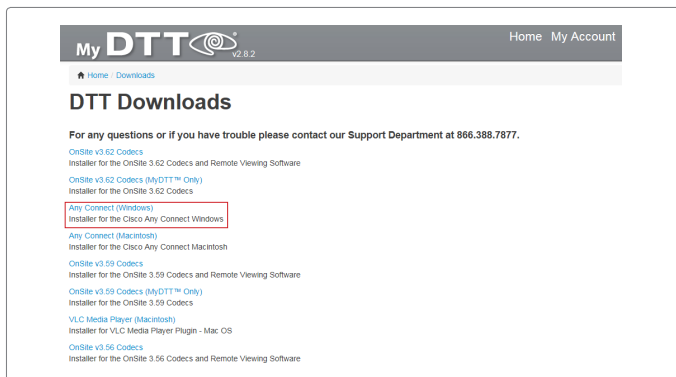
My DTT ® v2.8.2

Home My Account

Home / Downloads

DTT Downloads

For any questions or if you have trouble please contact our Support Department at 866.388.7877.

OnSite v3.62 Codecs
Installer for the OnSite 3.62 Codecs and Remote Viewing Software

OnSite v3.62 Codecs (MyDTT™ Only)
Installer for the OnSite 3.62 Codecs

Any Connect (Windows)
Installer for the Cisco Any Connect Windows

Any Connect (Macintosh)
Installer for the Cisco Any Connect Macintosh

OnSite v3.59 Codecs
Installer for the OnSite 3.59 Codecs and Remote Viewing Software

OnSite v3.59 Codecs (MyDTT™ Only)
Installer for the OnSite 3.59 Codecs

VLC Media Player (Macintosh)
Installer for VLC Media Player Plugin - Mac OS

OnSite v3.56 Codecs
Installer for the OnSite 3.56 Codecs and Remote Viewing Software